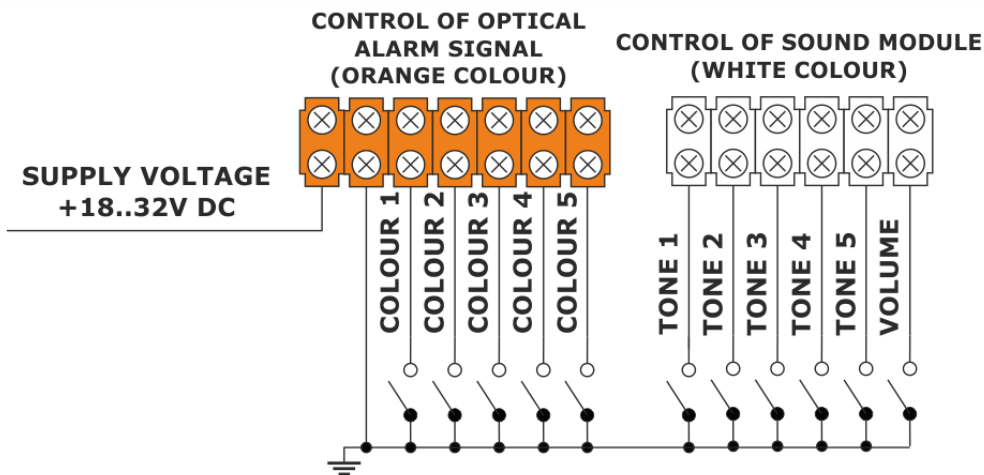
CONTROL OF OPTICAL ALARM SIGNAL (ORANGE COLOUR)

CONTROL OF SOUND MODULE (WHITE COLOUR)

SUPPLY VOLTAGE +18..32V DC

COLOUR 1
COLOUR 2
COLOUR 3
COLOUR 4
COLOUR 5

TONE 1
TONE 2
TONE 3
TONE 4
TONE 5
VOLUME